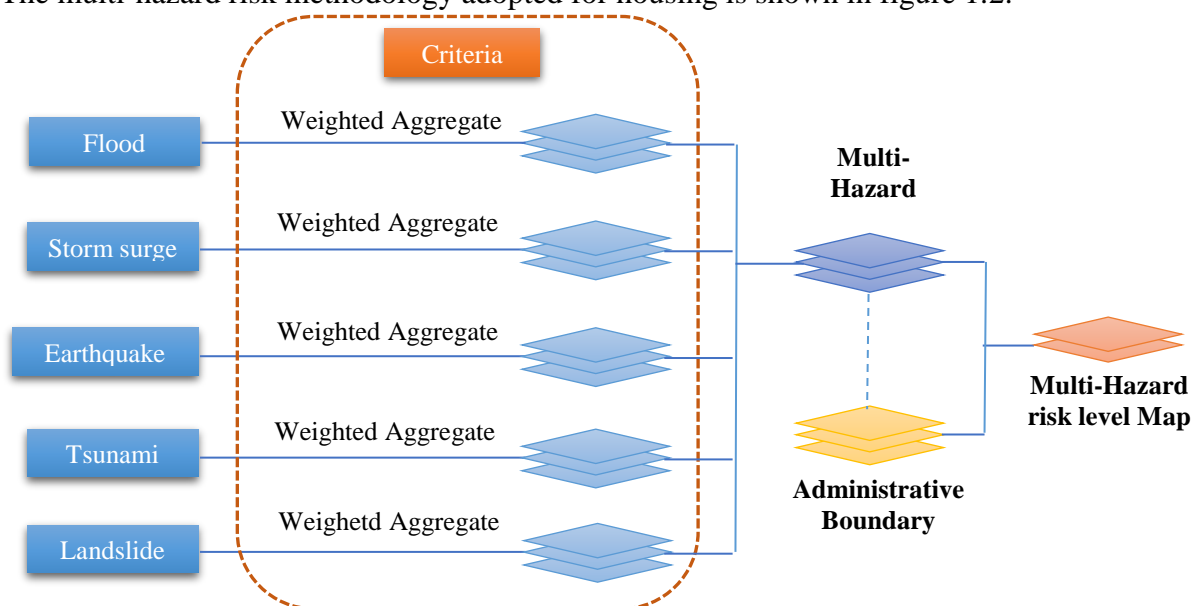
The multi-hazard risk methodology adopted for housing is shown in figure 1.2.

Criteria

Flood

Weighted Aggregate

Storm surge

Weighted Aggregate

Earthquake

Weighted Aggregate

Tsunami

Weighted Aggregate

Landslide

Weighetd Aggregate

Multi-Hazard

Administrative Boundary

Multi-Hazard risk level Map